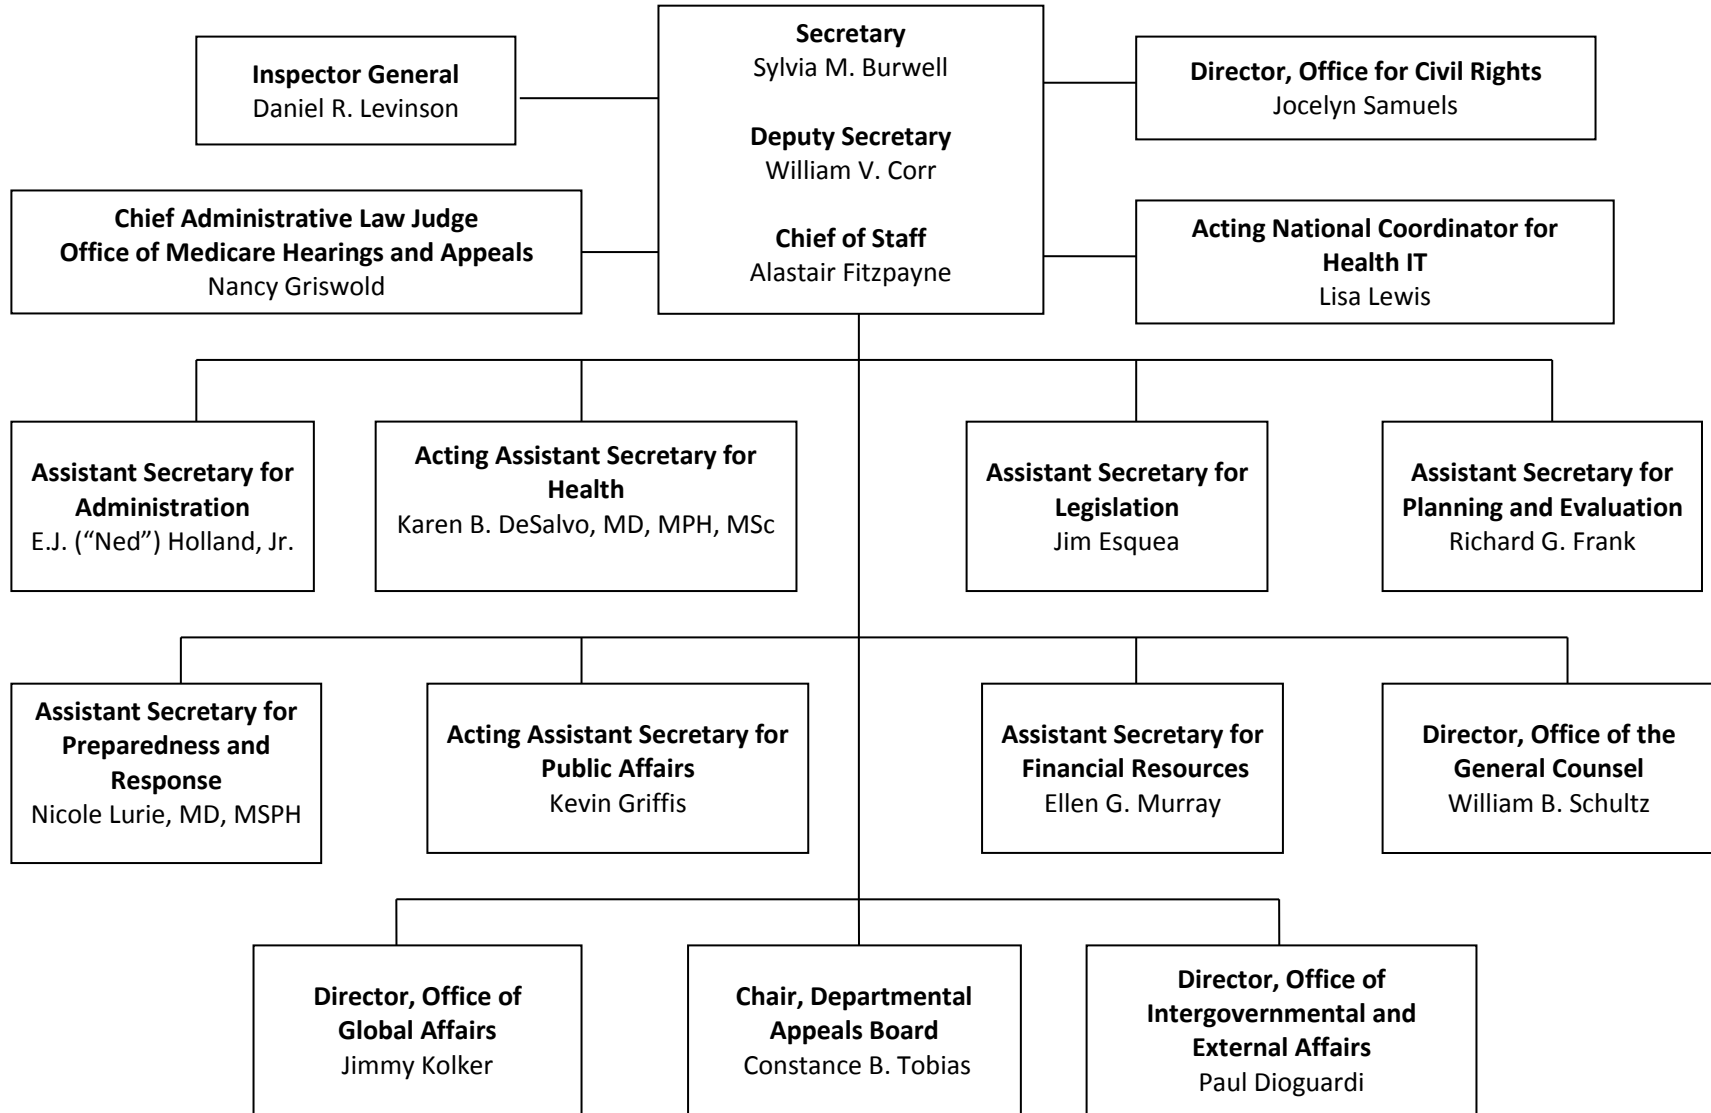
**Secretary**
Sylvia M. Burwell

**Deputy Secretary**
William V. Corr

**Chief of Staff**
Alastair Fitzpayne

**Inspector General**
Daniel R. Levinson

**Director, Office for Civil Rights**
Jocelyn Samuels

**Chief Administrative Law Judge Office of Medicare Hearings and Appeals**
Nancy Griswold

**Acting National Coordinator for Health IT**
Lisa Lewis

**Assistant Secretary for Administration**
E.J. ("Ned") Holland, Jr.

**Acting Assistant Secretary for Health**
Karen B. DeSalvo, MD, MPH, MSc

**Assistant Secretary for Legislation**
Jim Esquea

**Assistant Secretary for Planning and Evaluation**
Richard G. Frank

**Assistant Secretary for Preparedness and Response**
Nicole Lurie, MD, MSPH

**Acting Assistant Secretary for Public Affairs**
Kevin Griffis

**Assistant Secretary for Financial Resources**
Ellen G. Murray

**Director, Office of the General Counsel**
William B. Schultz

**Director, Office of Global Affairs**
Jimmy Kolker

**Chair, Departmental Appeals Board**
Constance B. Tobias

**Director, Office of Intergovernmental and External Affairs**
Paul Dioguardi